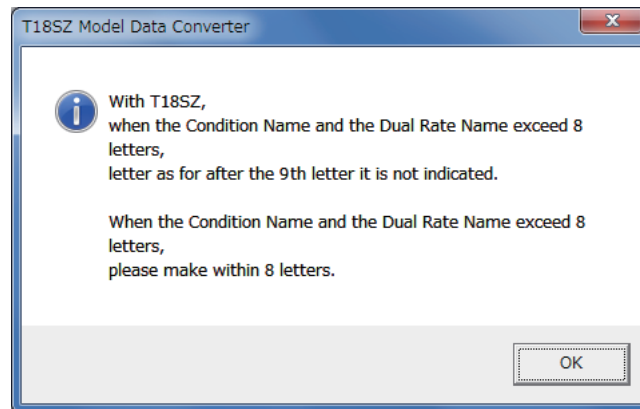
T18SZ Model Data Converter

With T18SZ,
when the Condition Name and the Dual Rate Name exceed 8 letters,
letter as for after the 9th letter it is not indicated.

When the Condition Name and the Dual Rate Name exceed 8 letters,
please make within 8 letters.

OK